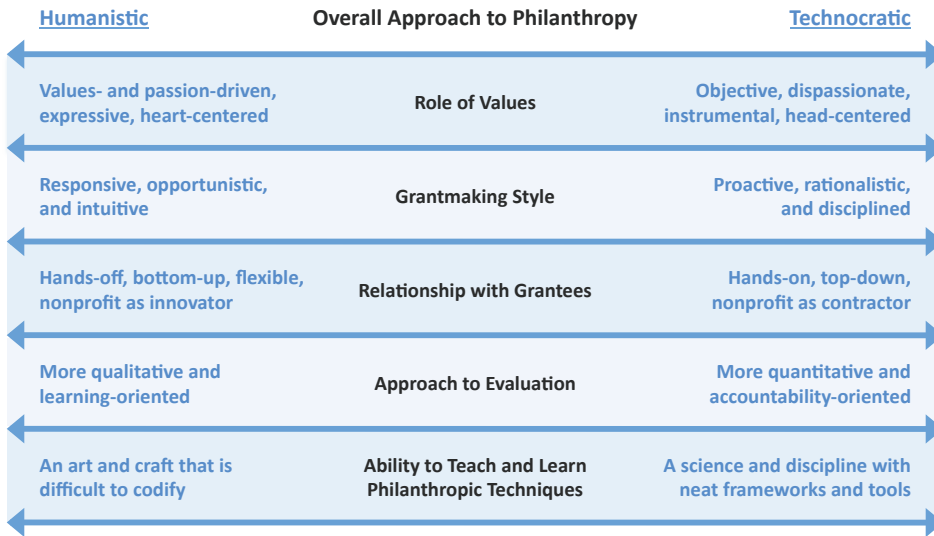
Humanistic | Overall Approach to Philanthropy | Technocratic

Values- and passion-driven, expressive, heart-centered | Role of Values | Objective, dispassionate, instrumental, head-centered

Responsive, opportunistic, and intuitive | Grantmaking Style | Proactive, rationalistic, and disciplined

Hands-off, bottom-up, flexible, nonprofit as innovator | Relationship with Grantees | Hands-on, top-down, nonprofit as contractor

More qualitative and learning-oriented | Approach to Evaluation | More quantitative and accountability-oriented

An art and craft that is difficult to codify | Ability to Teach and Learn Philanthropic Techniques | A science and discipline with neat frameworks and tools